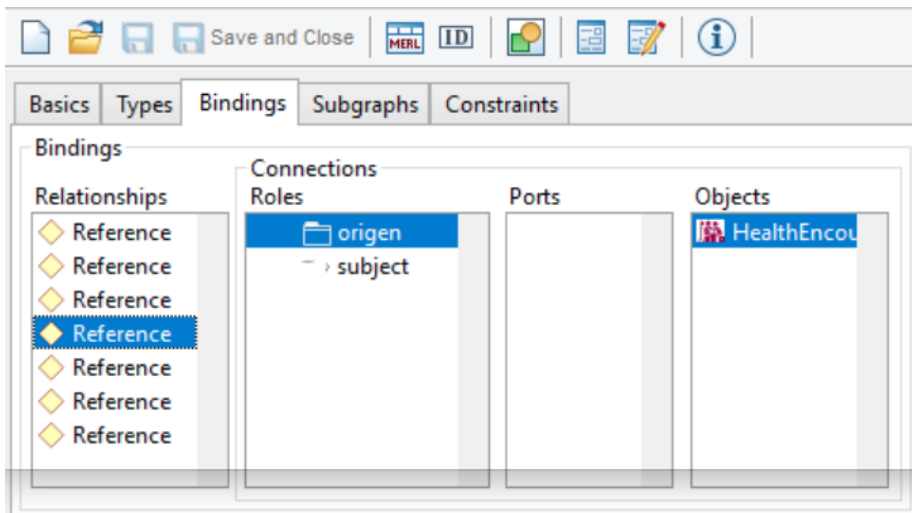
Save and Close MERL ID

Basics Types Bindings Subgraphs Constraints

Bindings

Connections

Relationships
Reference
Reference
Reference
Reference
Reference
Reference
Reference

Roles
origen
subject

Ports

Objects
HealthEncou